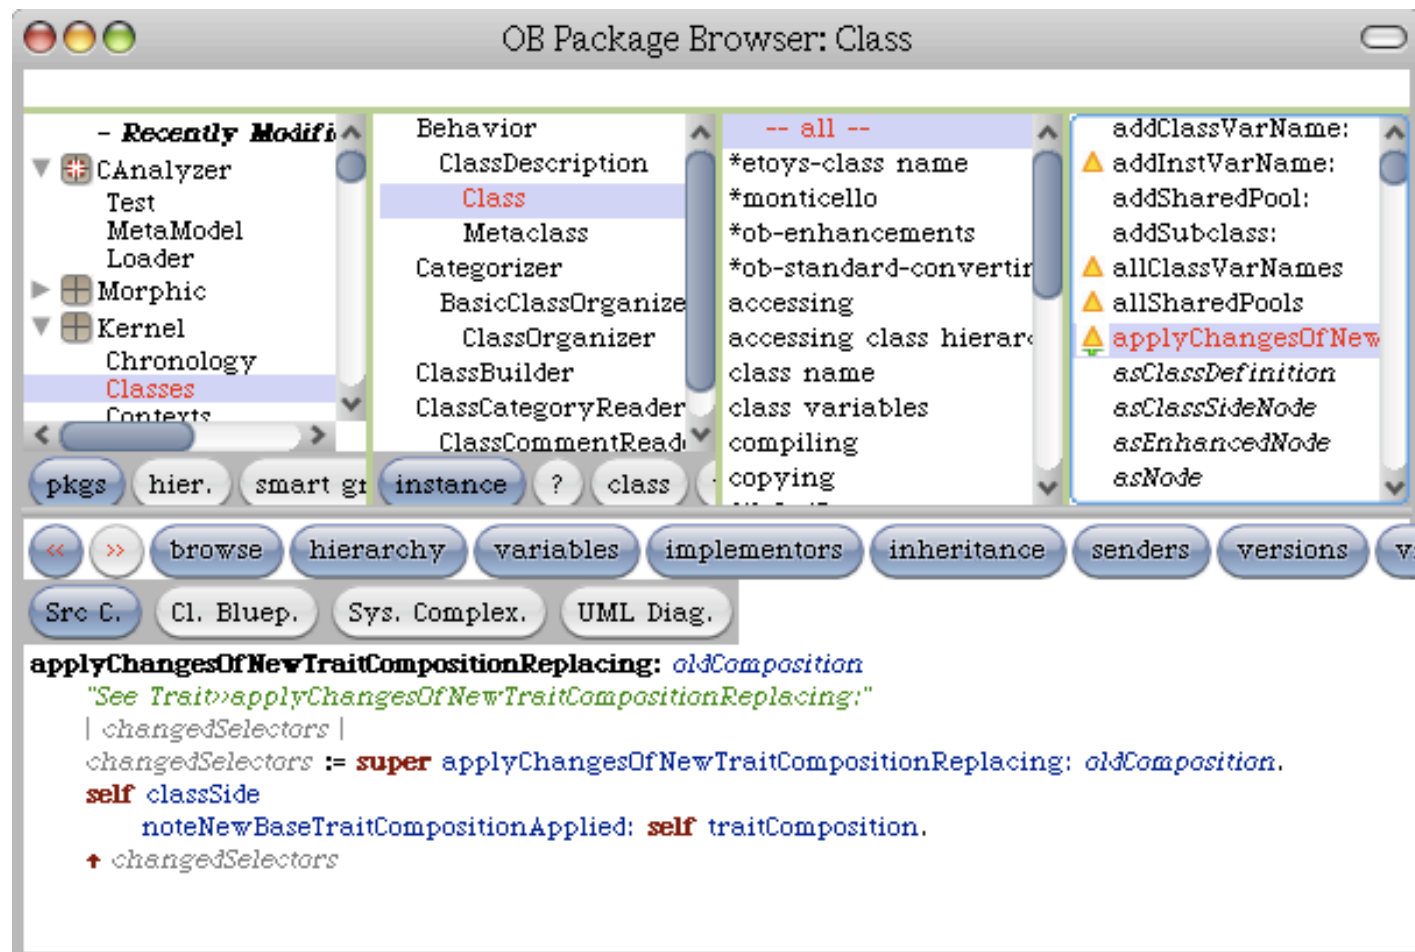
OB Package Browser: Class

- Recently Modifi
CAnalyzer
Test
MetaModel
Loader
Morphic
Kernel
Chronology
Classes
Contexts

Behavior
ClassDescription
Class
Metaclass
Categorizer
BasicClassOrganize
ClassOrganizer
ClassBuilder
ClassCategoryReader
ClassCommentRead

-- all --
*etoys-class name
*monticello
*ob-enhancements
*ob-standard-convertir
accessing
accessing class hierar
class name
class variables
compiling
copying

addClassVarName:
addInstVarName:
addSharedPool:
addSubclass:
allClassVarNames
allSharedPools
applyChangesOfNew
asClassDefinition
asClassSideNode
asEnhancedNode
asNode

pkgs
hier.
smart gr
instance
?
class

<<
>>
browse
hierarchy
variables
implementors
inheritance
senders
versions
v

Src C.
Cl. Bluep.
Sys. Complex.
UML Diag.

applyChangesOfNewTraitCompositionReplacing: oldComposition
"See Trait>>applyChangesOfNewTraitCompositionReplacing:"
| changedSelectors |
changedSelectors := super applyChangesOfNewTraitCompositionReplacing: oldComposition.
self classSide
noteNewBaseTraitCompositionApplied: self traitComposition.
↑ changedSelectors